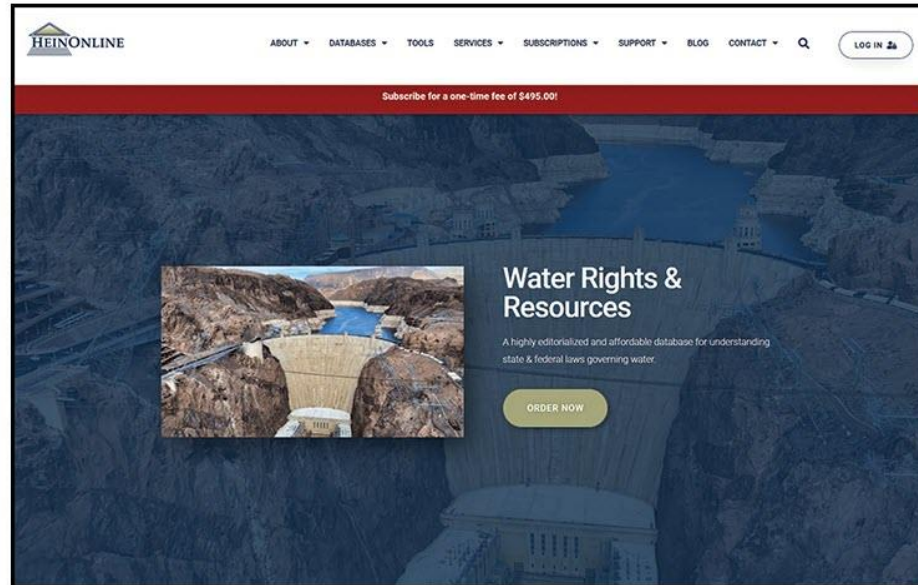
HEINONLINE

ABOUT ▾ DATABASES ▾ TOOLS SERVICES ▾ SUBSCRIPTIONS ▾ SUPPORT ▾ BLOG CONTACT ▾ LOG IN

Subscribe for a one-time fee of $495.00!

Water Rights & Resources

A highly editorialized and affordable database for understanding state & federal laws governing water.

ORDER NOW